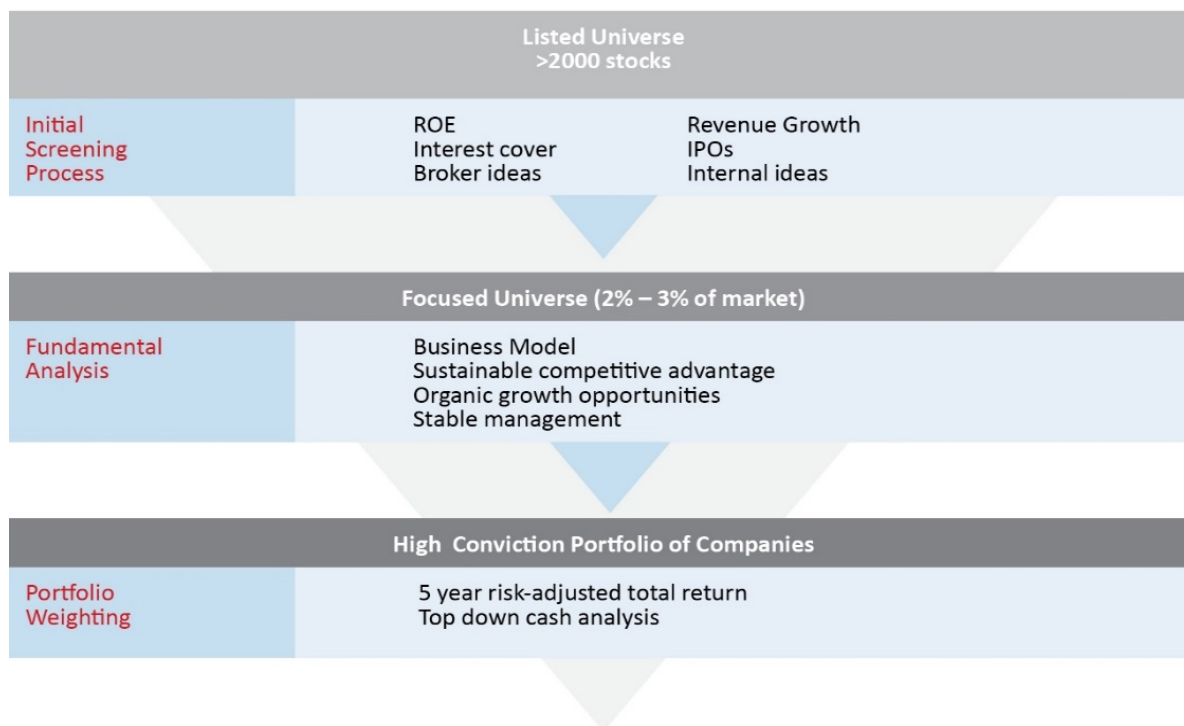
Listed Universe
>2000 stocks

Initial Screening Process

ROE
Interest cover
Broker ideas

Revenue Growth
IPOs
Internal ideas

Focused Universe (2% – 3% of market)

Fundamental Analysis

Business Model
Sustainable competitive advantage
Organic growth opportunities
Stable management

High Conviction Portfolio of Companies

Portfolio Weighting

5 year risk-adjusted total return
Top down cash analysis